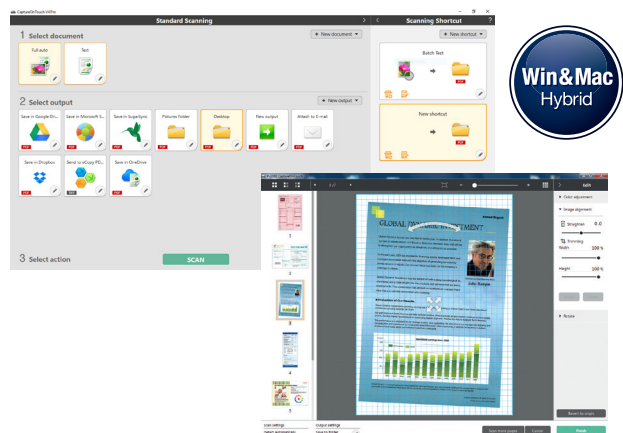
CaptureOnTouch V4Pro

Standard Scanning

Scanning Shortcut

1 Select document

+ New document

Full auto

Text

+ New shortcut

Batch Test

2 Select output

+ New output

Save in Google Dr...

Save in Microsoft S...

Save in SugarSync

Pictures Folder

Desktop

New output

Attach to E-mail

New shortcut

Save in Dropbox

Send to eCopy PD...

Save in OneDrive

3 Select action

SCAN

Win&Mac
Hybrid

Edit

Color adjustment

Image alignment

Straighten 0.0

Trimming

Width 100 %

Height 100 %

Rotate

GLOBAL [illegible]

John Sample

Scan settings

Output settings

Finish